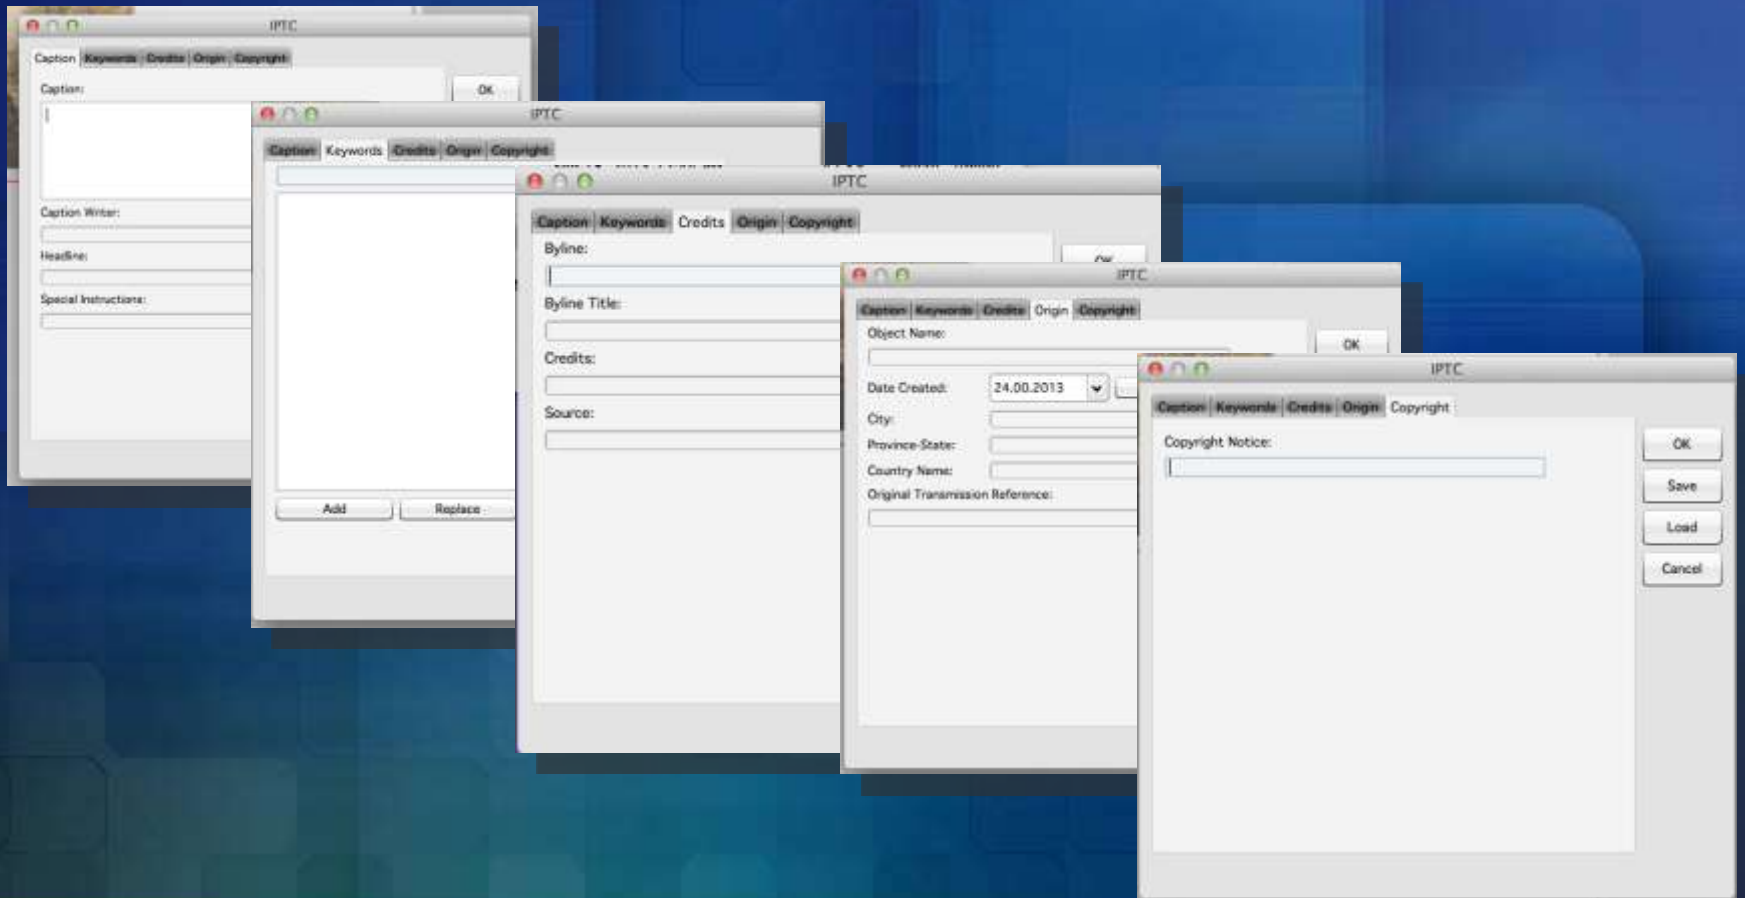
IPTC
Caption Keywords Credits Origin Copyright
OK
Caption:
Caption Writer:
Headline:
Special Instructions:

IPTC
Caption Keywords Credits Origin Copyright
Add
Replace

IPTC
Caption Keywords Credits Origin Copyright
Byline:
Byline Title:
Credits:
Source:

IPTC
Caption Keywords Credits Origin Copyright
OK
Object Name:
Date Created: 24.00.2013
City:
Province-State:
Country Name:
Original Transmission Reference:

IPTC
Caption Keywords Credits Origin Copyright
Copyright Notice:
OK
Save
Load
Cancel